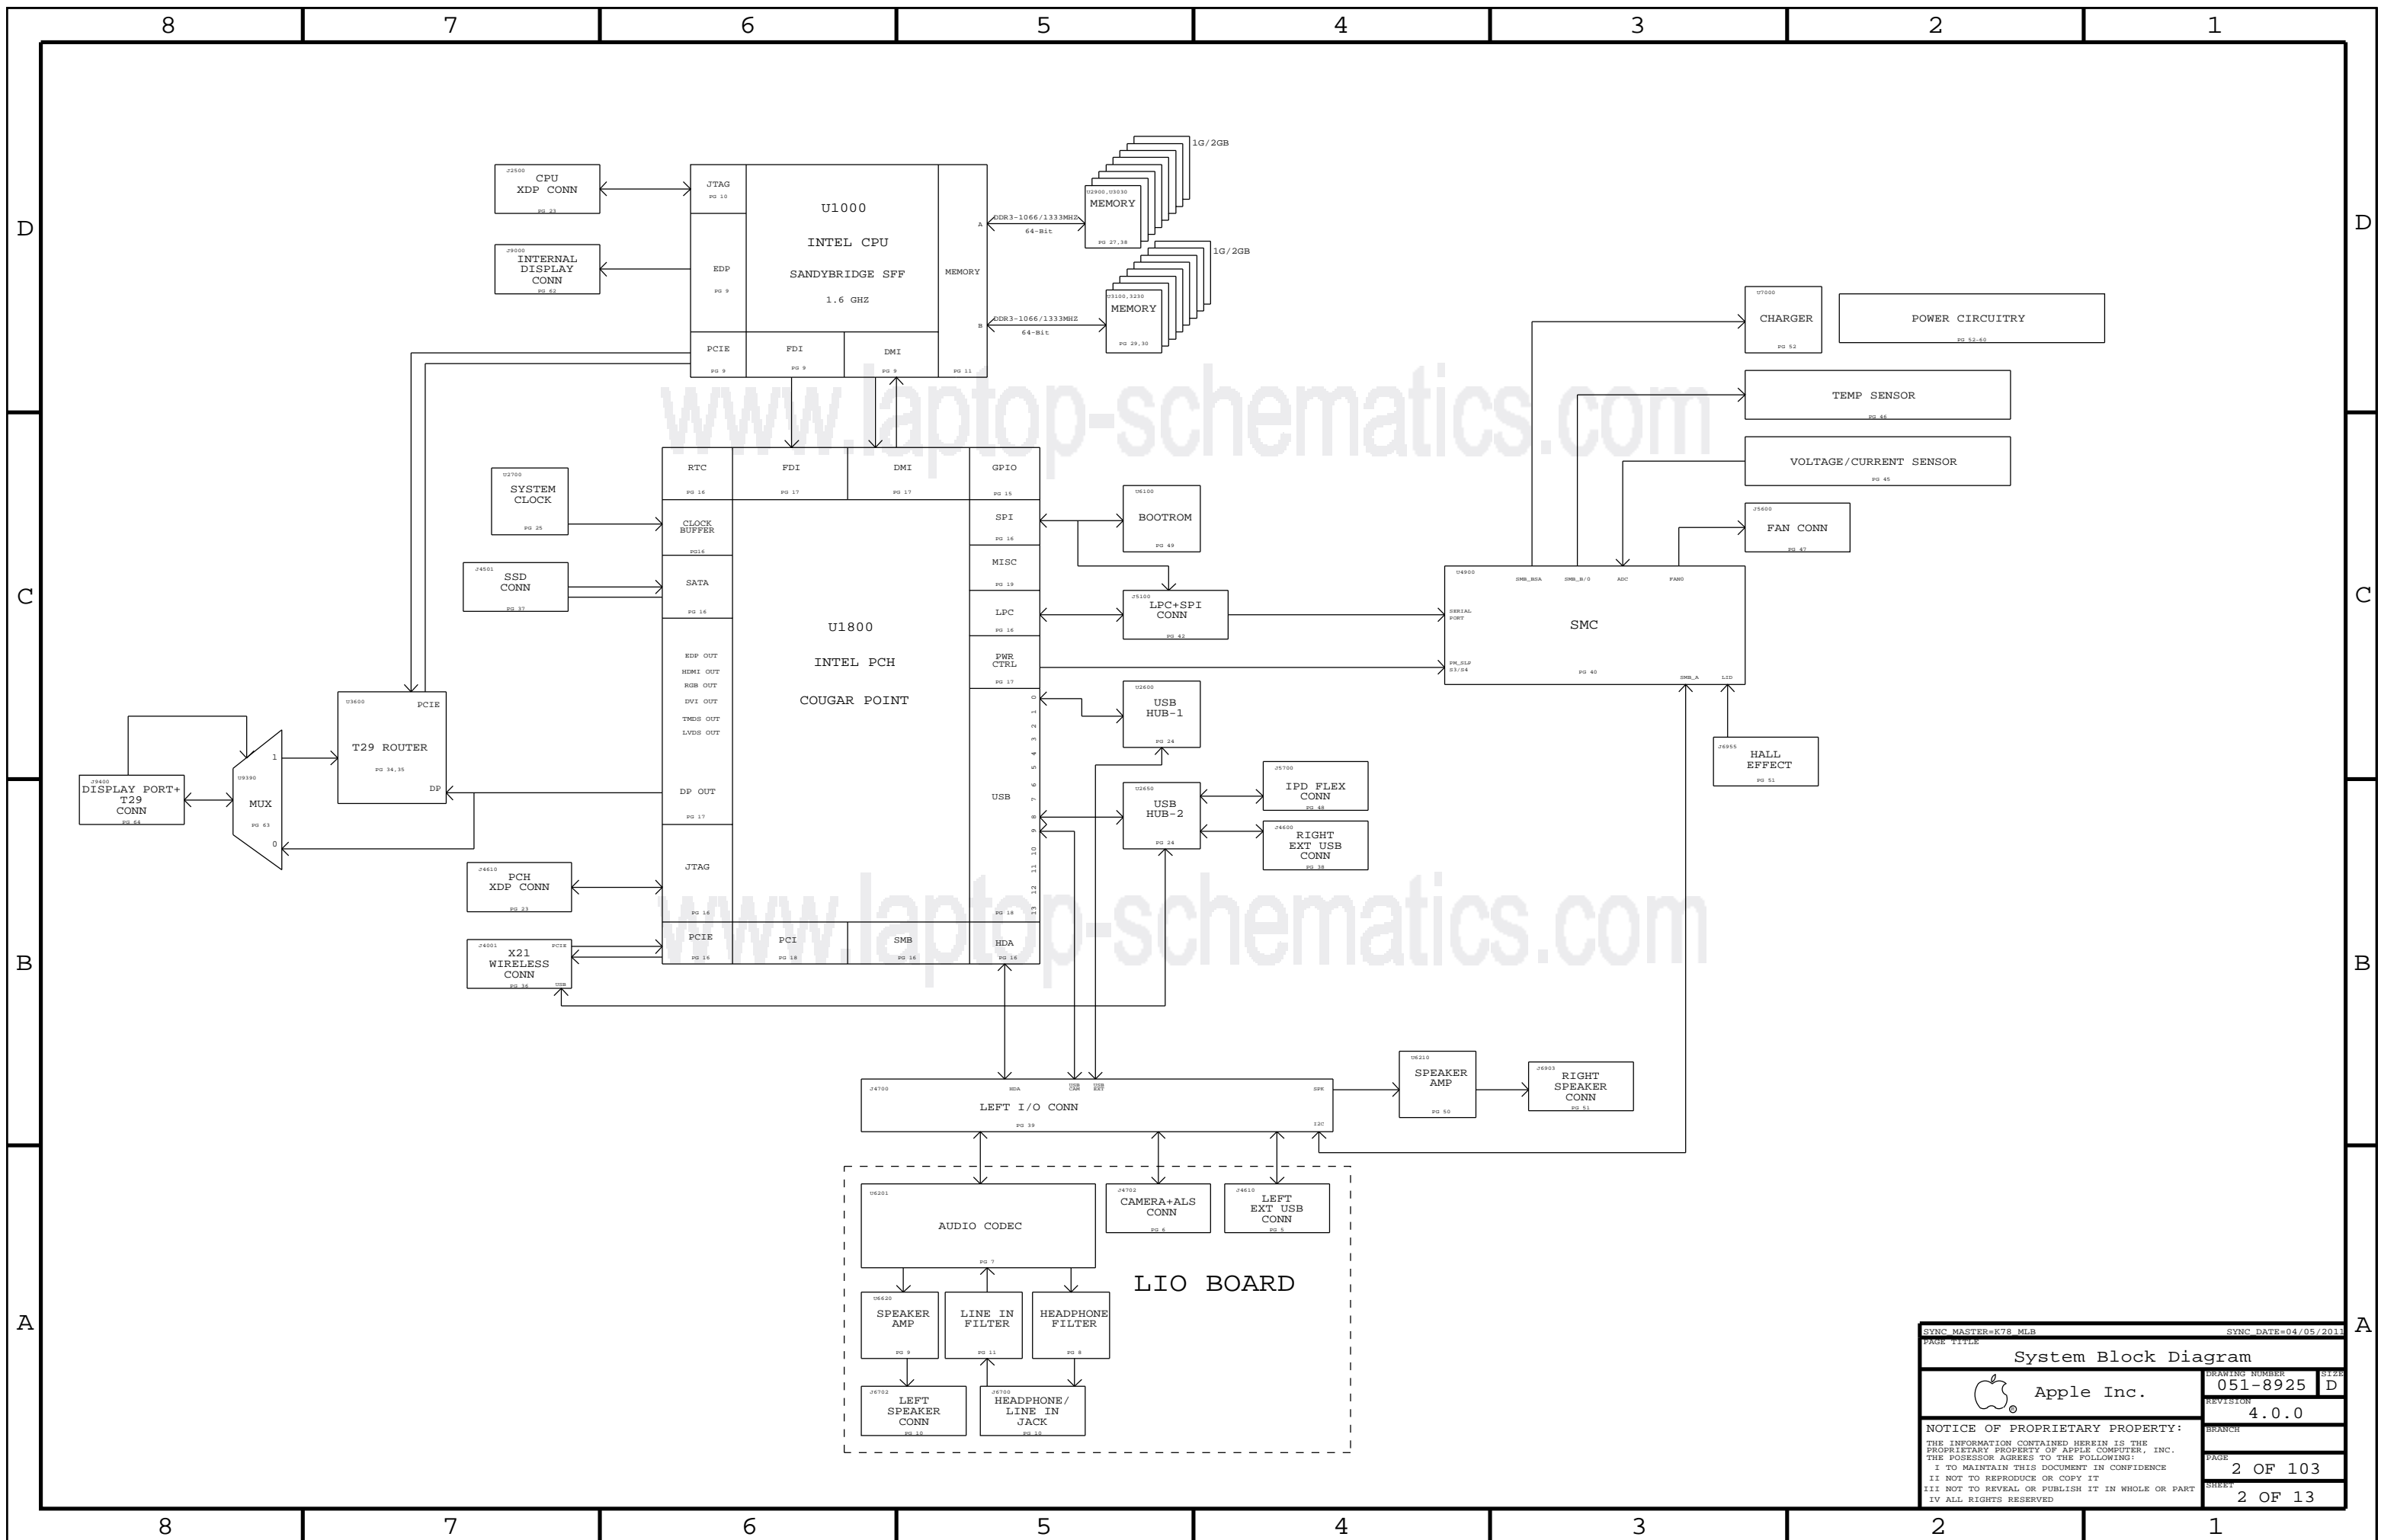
8 7 6 5 4 3 2 1

D

J2500
CPU
XDP CONN
PG 23

J9000
INTERNAL
DISPLAY
CONN
PG 62

JTAG
PG 10

U1000
INTEL CPU
SANDYBRIDGE SFF
1.6 GHZ

EDP
PG 9

MEMORY

A
B

PCIE
PG 9

FDI
PG 9

DMI
PG 9

PG 11

DDR3-1066/1333MHZ
64-Bit

U2900,U3030
MEMORY
PG 27,38

1G/2GB

DDR3-1066/1333MHZ
64-Bit

U3100,3230
MEMORY
PG 29,30

1G/2GB

U7000
CHARGER
PG 52

POWER CIRCUITRY
PG 52-60

TEMP SENSOR
PG 46

VOLTAGE/CURRENT SENSOR
PG 45

J5600
FAN CONN
PG 47

C

U2700
SYSTEM
CLOCK
PG 25

J4501
SSD
CONN
PG 37

RTC
PG 16

FDI
PG 17

DMI
PG 17

GPIO
PG 15

CLOCK
BUFFER
PG16

SATA
PG 16

SPI
PG 16

MISC
PG 19

LPC
PG 16

PWR
CTRL
PG 17

U1800
INTEL PCH
COUGAR POINT

EDP OUT
HDMI OUT
RGB OUT
DVI OUT
TMDS OUT
LVDS OUT

DP OUT
PG 17

JTAG
PG 16

USB
0 1 2 3 4 5 6 7 8 9 10 11 12 13
PG 18

PCIE
PG 16

PCI
PG 18

SMB
PG 16

HDA
PG 16

U6100
BOOTROM
PG 49

J5100
LPC+SPI
CONN
PG 42

U4900
SMB_BSA SMB_B/0 ADC FAN0
SERIAL PORT
SMC
PM_SLP S3/S4
PG 40
SMB_A LID

U2600
USB
HUB-1
PG 24

U2650
USB
HUB-2
PG 24

J5700
IPD FLEX
CONN
PG 48

J4600
RIGHT
EXT USB
CONN
PG 38

J6955
HALL
EFFECT
PG 51

U3600
PCIE
T29 ROUTER
PG 34,35
DP

J9400
DISPLAY PORT+
T29
CONN
PG 64

U9390
1
MUX
PG 63
0

B

J4610
PCH
XDP CONN
PG 23

J4001
X21
WIRELESS
CONN
PCIE
PG 36
USB

J4700
HDA
USB CAM
USB EXT
SPK
LEFT I/O CONN
PG 39
I2C

U6210
SPEAKER
AMP
PG 50

J6903
RIGHT
SPEAKER
CONN
PG 51

U6201
AUDIO CODEC

J4702
CAMERA+ALS
CONN
PG 6

J4610
LEFT
EXT USB
CONN
PG 5

LIO BOARD

A

U6620
SPEAKER
AMP
PG 9

LINE IN
FILTER
PG 11

HEADPHONE
FILTER
PG 8

J6702
LEFT
SPEAKER
CONN
PG 10

J6700
HEADPHONE/
LINE IN
JACK
PG 10

www.laptop-schematics.com
www.laptop-schematics.com

SYNC_MASTER=K78_MLB
SYNC_DATE=04/05/2011
PAGE TITLE
System Block Diagram
Apple Inc.
DRAWING NUMBER
051-8925
SIZE
D
REVISION
4.0.0
BRANCH
NOTICE OF PROPRIETARY PROPERTY:
THE INFORMATION CONTAINED HEREIN IS THE PROPRIETARY PROPERTY OF APPLE COMPUTER, INC. THE POSESSOR AGREES TO THE FOLLOWING:
I TO MAINTAIN THIS DOCUMENT IN CONFIDENCE
II NOT TO REPRODUCE OR COPY IT
III NOT TO REVEAL OR PUBLISH IT IN WHOLE OR PART
IV ALL RIGHTS RESERVED
PAGE
2 OF 103
SHEET
2 OF 13

8 7 6 5 4 3 2 1